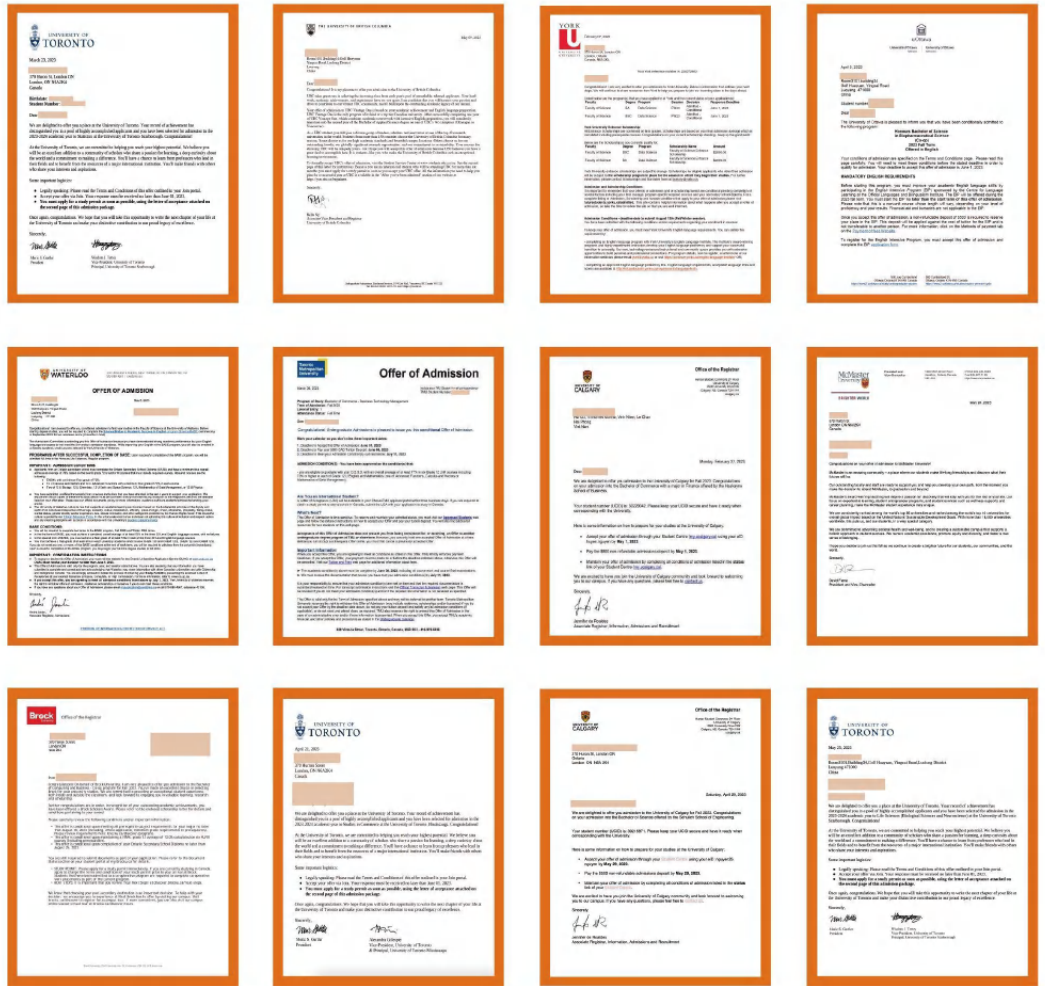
UNIVERSITY OF TORONTO

March 23, 2023

Dear

We are delighted to offer you a place at the University of Toronto.

Some important logistics:

Sincerely,

THE UNIVERSITY OF BRITISH COLUMBIA

May 27, 2022

Dear

Congratulations!

Sincerely,

YORK U

uOttawa

April 3, 2023

Student number:

Dear

Honours Bachelor of Science in Biopharmaceutical Science

MANDATORY ENGLISH REQUIREMENTS

UNIVERSITY OF WATERLOO

OFFER OF ADMISSION

Toronto Metropolitan University

Offer of Admission

UNIVERSITY OF CALGARY

Office of the Registrar

Monday, February 27, 2023

Dear

Sincerely,

Jennifer de Rosales
Associate Registrar, Information, Admissions and Recruitment

McMaster University

Congratulations

Sincerely,

Brock University

Office of the Registrar

UNIVERSITY OF TORONTO

April 21, 2023

Some important logistics:

Sincerely,

UNIVERSITY OF CALGARY

Office of the Registrar

Sincerely,

Jennifer de Rosales
Associate Registrar, Information, Admissions and Recruitment

UNIVERSITY OF TORONTO

May 23, 2023

Some important logistics:

Sincerely,